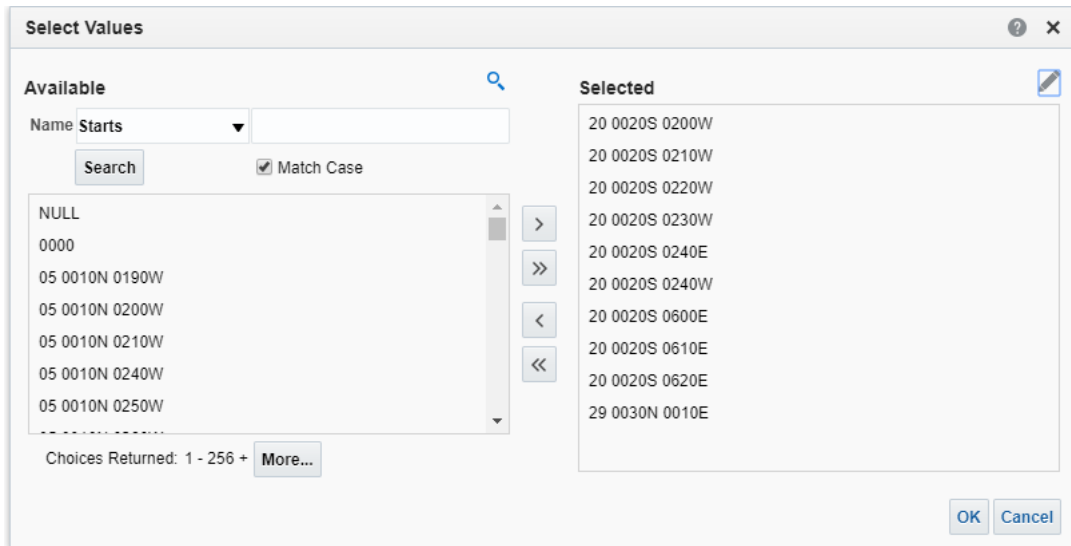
Select Values

Available

Name Starts

Search

Match Case

NULL
0000
05 0010N 0190W
05 0010N 0200W
05 0010N 0210W
05 0010N 0240W
05 0010N 0250W
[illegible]

Choices Returned: 1 - 256 + More...

>
»
<
«

Selected

20 0020S 0200W
20 0020S 0210W
20 0020S 0220W
20 0020S 0230W
20 0020S 0240E
20 0020S 0240W
20 0020S 0600E
20 0020S 0610E
20 0020S 0620E
29 0030N 0010E

OK Cancel